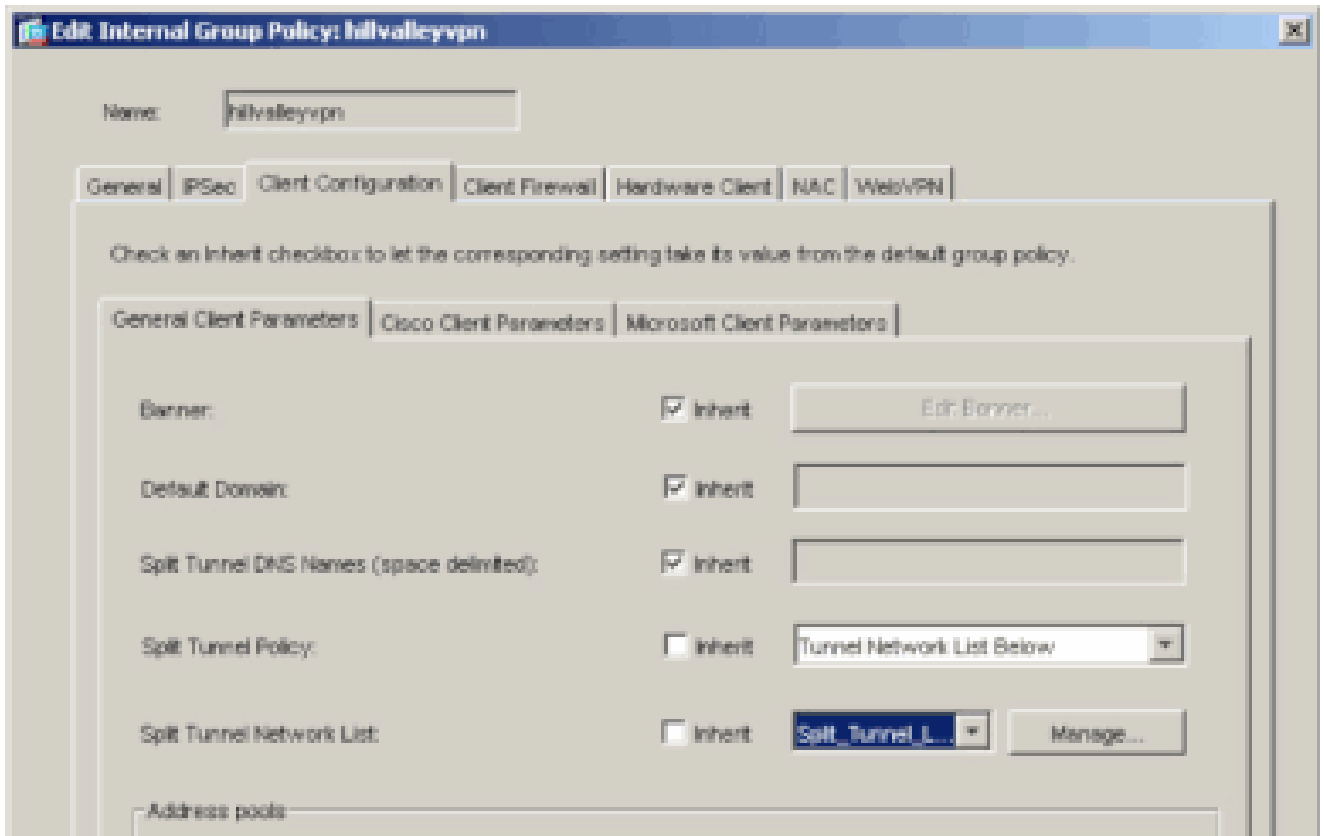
Edit Internal Group Policy: hillvalleyvpn

Name: hillvalleyvpn

General | IPSec | Client Configuration | Client Firewall | Hardware Client | NAC | WebVPN

Check an Inherit checkbox to let the corresponding setting take its value from the default group policy.

General Client Parameters | Cisco Client Parameters | Microsoft Client Parameters

Banner: Inherit Edit Banner...

Default Domain: Inherit

Split Tunnel DNS Names (space delimited): Inherit

Split Tunnel Policy: Inherit Tunnel Network List Below

Split Tunnel Network List: Inherit Split_Tunnel_L... Manage...

Address pools